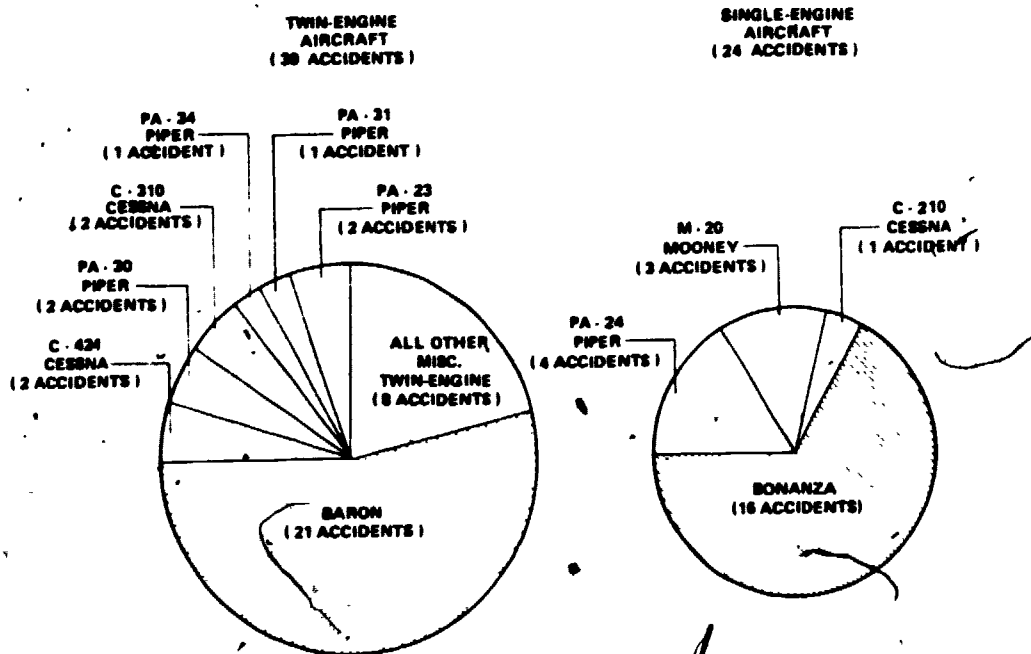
TWIN-ENGINE AIRCRAFT (39 ACCIDENTS)

PA - 34 PIPER (1 ACCIDENT)

PA - 31 PIPER (1 ACCIDENT)

C - 310 CESSNA (2 ACCIDENTS)

PA - 23 PIPER (2 ACCIDENTS)

PA - 30 PIPER (2 ACCIDENTS)

C - 424 CESSNA (2 ACCIDENTS)

ALL OTHER MISC. TWIN-ENGINE (8 ACCIDENTS)

BARON (21 ACCIDENTS)

SINGLE-ENGINE AIRCRAFT (24 ACCIDENTS)

M - 20 MOONEY (3 ACCIDENTS)

C - 210 CESSNA (1 ACCIDENT)

PA - 24 PIPER (4 ACCIDENTS)

BONANZA (16 ACCIDENTS)